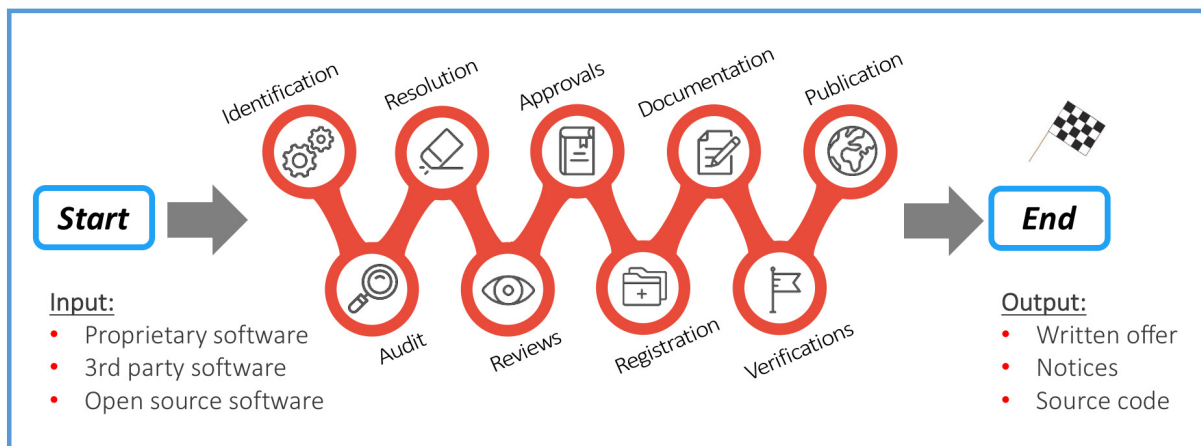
Identification

Resolution

Approvals

Documentation

Publication

Start

End

Audit

Reviews

Registration

Verifications

Input:
- Proprietary software
- 3rd party software
- Open source software

Output:
- Written offer
- Notices
- Source code